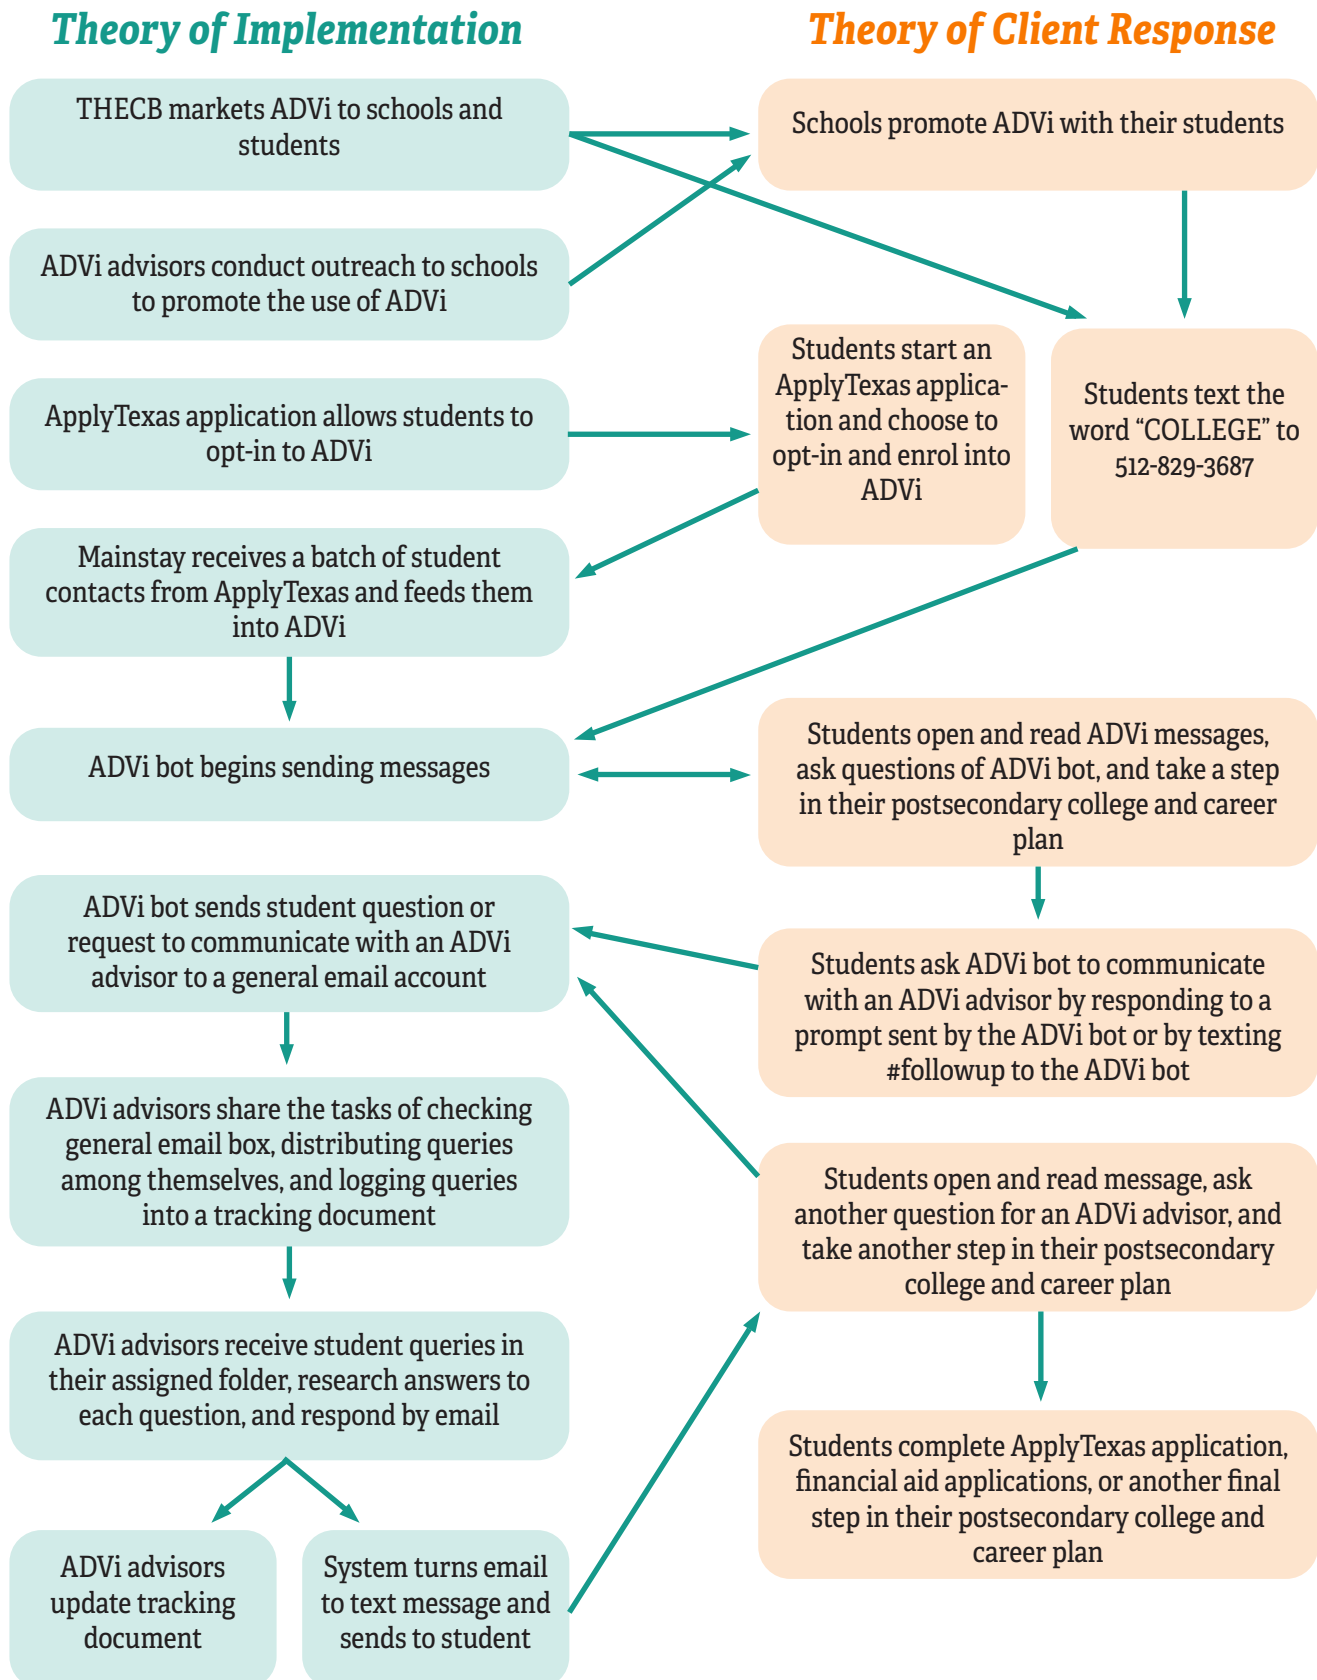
Theory of Implementation

THECB markets ADVi to schools and students

ADVi advisors conduct outreach to schools to promote the use of ADVi

ApplyTexas application allows students to opt-in to ADVi

Mainstay receives a batch of student contacts from ApplyTexas and feeds them into ADVi

ADVi bot begins sending messages

ADVi bot sends student question or request to communicate with an ADVi advisor to a general email account

ADVi advisors share the tasks of checking general email box, distributing queries among themselves, and logging queries into a tracking document

ADVi advisors receive student queries in their assigned folder, research answers to each question, and respond by email

ADVi advisors update tracking document

System turns email to text message and sends to student

Theory of Client Response

Schools promote ADVi with their students

Students start an ApplyTexas application and choose to opt-in and enrol into ADVi

Students text the word "COLLEGE" to 512-829-3687

Students open and read ADVi messages, ask questions of ADVi bot, and take a step in their postsecondary college and career plan

Students ask ADVi bot to communicate with an ADVi advisor by responding to a prompt sent by the ADVi bot or by texting #followup to the ADVi bot

Students open and read message, ask another question for an ADVi advisor, and take another step in their postsecondary college and career plan

Students complete ApplyTexas application, financial aid applications, or another final step in their postsecondary college and career plan